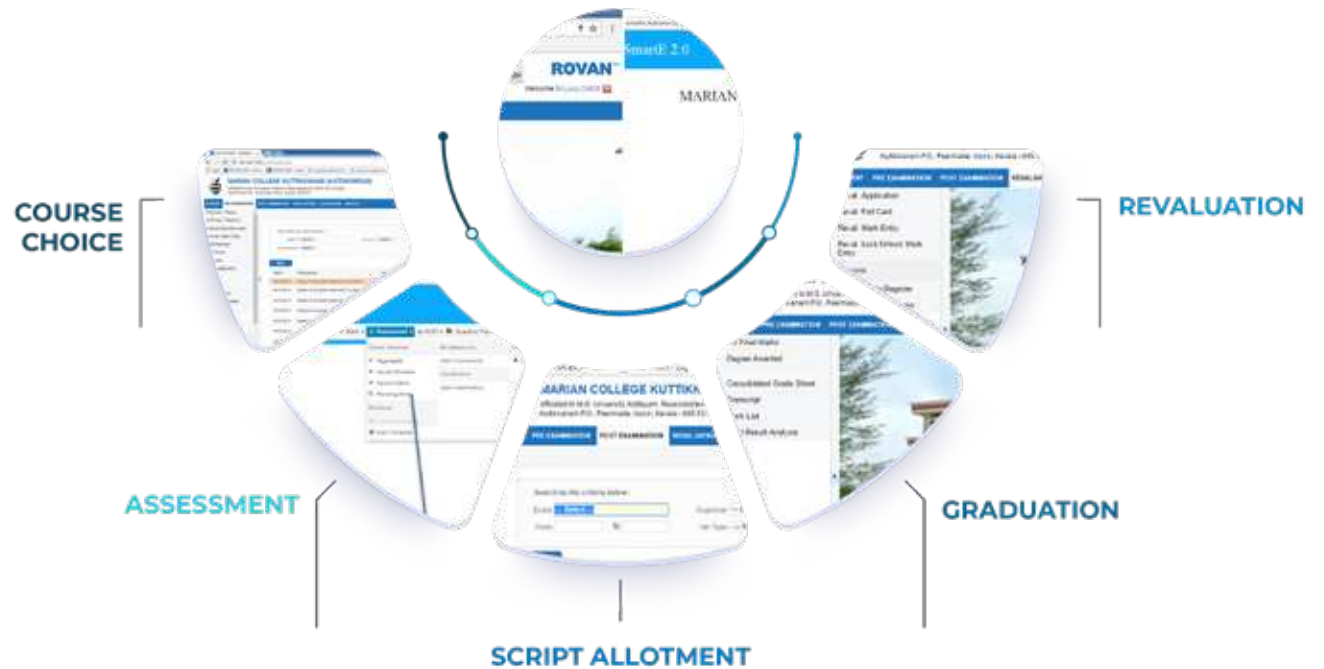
ROVAN
SmartE 2.0
MARIAN

COURSE CHOICE

REVALUATION

Kuttikkanam P.O., Peermade (Idukki), Kerala

PRE EXAMINATION POST EXAMINATION

Reval Application
Reval Hall Card
Reval Mark Entry
Reval Bulk Mark Entry

MARIAN COLLEGE KUTTIKKANAM (AUTONOMOUS)

ASSESSMENT

MARIAN COLLEGE KUTTIKKA
Affiliated to M.G. University, Kottayam
Kuttikkanam P.O., Peermade (Idukki), Kerala
PRE EXAMINATION POST EXAMINATION REVALUATION

Search by the criteria below
Exam
Class

PRE EXAMINATION POST EXAMINATION
Final Marks
Degree Awarded
Consolidated Grade Sheet
Transcript
Rank List
Result Analysis

GRADUATION

SCRIPT ALLOTMENT